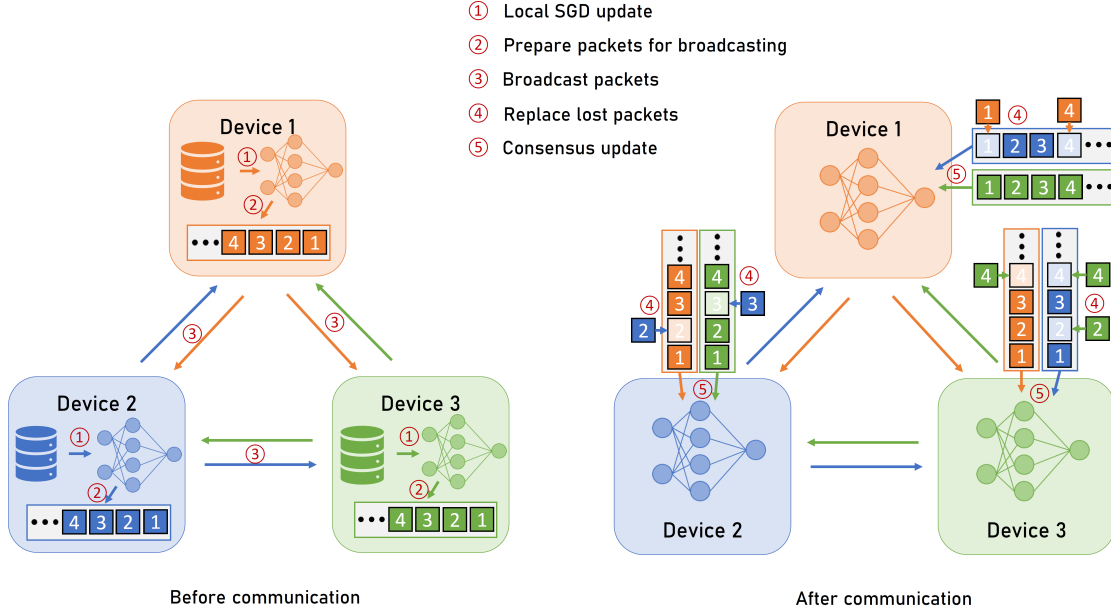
① Local SGD update
② Prepare packets for broadcasting
③ Broadcast packets
④ Replace lost packets
⑤ Consensus update

Device 1
①
②
••• 4 3 2 1

③ ③

Device 2
①
②
••• 4 3 2 1

③

Device 3
①
②
••• 4 3 2 1

Before communication

Device 1
1 ④ 4
1 2 3 4 •••
⑤
1 2 3 4 •••

4 4 ④
3 3 3
④
2 2 2
1 1
⑤

4 4 4
④
3 3
2 2 2
1 1
⑤

Device 2

Device 3

After communication